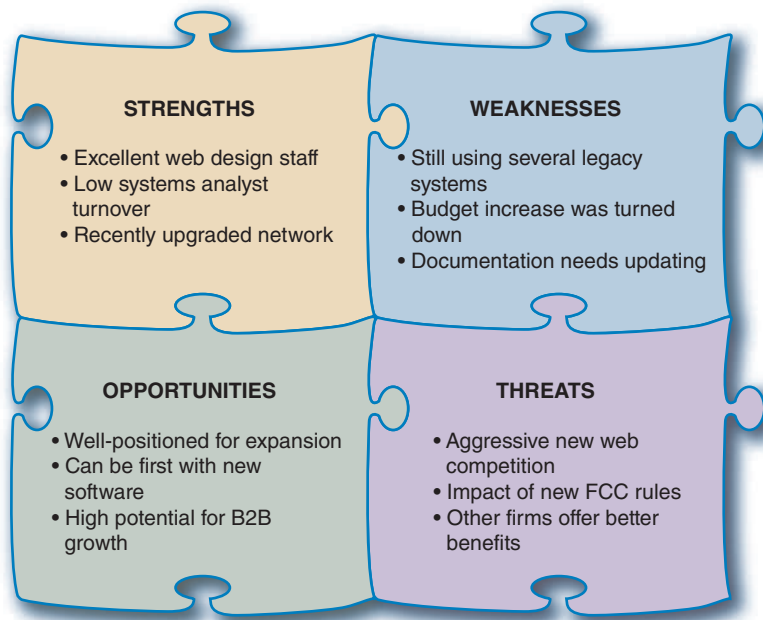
STRENGTHS

• Excellent web design staff
• Low systems analyst turnover
• Recently upgraded network

WEAKNESSES

• Still using several legacy systems
• Budget increase was turned down
• Documentation needs updating

OPPORTUNITIES

• Well-positioned for expansion
• Can be first with new software
• High potential for B2B growth

THREATS

• Aggressive new web competition
• Impact of new FCC rules
• Other firms offer better benefits